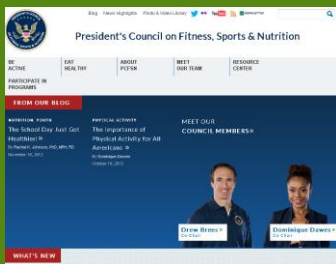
Blog News Highlights Photo & Video Library YouTube Newsletter

President's Council on Fitness, Sports & Nutrition

BE ACTIVE
EAT HEALTHY
ABOUT PCFSN
MEET OUR TEAM
RESOURCE CENTER
PARTICIPATE IN PROGRAMS

FROM OUR BLOG

NUTRITION, POWER
The School Day Just Got Healthier! »
By Rachel K. Johnson, PhD, MPH, RD
November 16, 2012

PHYSICAL ACTIVITY
The Importance of Physical Activity for All Americans »
By Dominique Dawes
October 11, 2012

MEET OUR
COUNCIL MEMBERS»

Drew Brees »
Co-Chair

Dominique Dawes »
Co-Chair

WHAT'S NEW